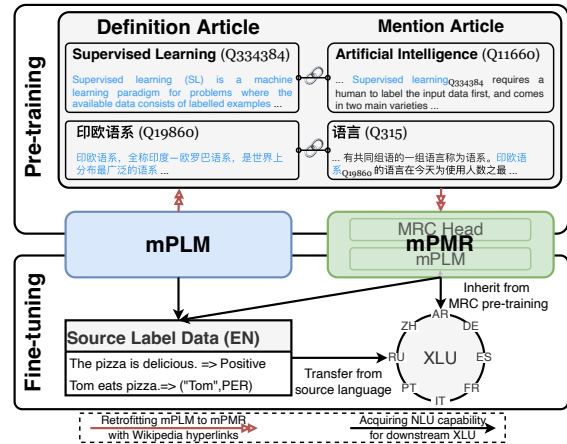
Pre-training

Definition Article

Mention Article

Supervised Learning (Q334384)

Supervised learning (SL) is a machine learning paradigm for problems where the available data consists of labelled examples ...

Artificial Intelligence (Q11660)

... Supervised learning$_{Q334384}$ requires a human to label the input data first, and comes in two main varieties ...

印欧语系 (Q19860)

印欧语系，全称印度－欧罗巴语系，是世界上分布最广泛的语系 ...

语言 (Q315)

... 有共同组语的一组语言称为语系。印欧语系$_{Q19860}$ 的语言在今天为使用人数之最 ...

mPLM

MRC Head

mPMR

mPLM

Fine-tuning

Inherit from MRC pre-training

Source Label Data (EN)

The pizza is delicious. => Positive

Tom eats pizza.=> ("Tom",PER)

Transfer from source language

XLU

AR

DE

ES

FR

IT

PT

RU

ZH

Retrofitting mPLM to mPMR with Wikipedia hyperlinks

Acquiring NLU capability for downstream XLU